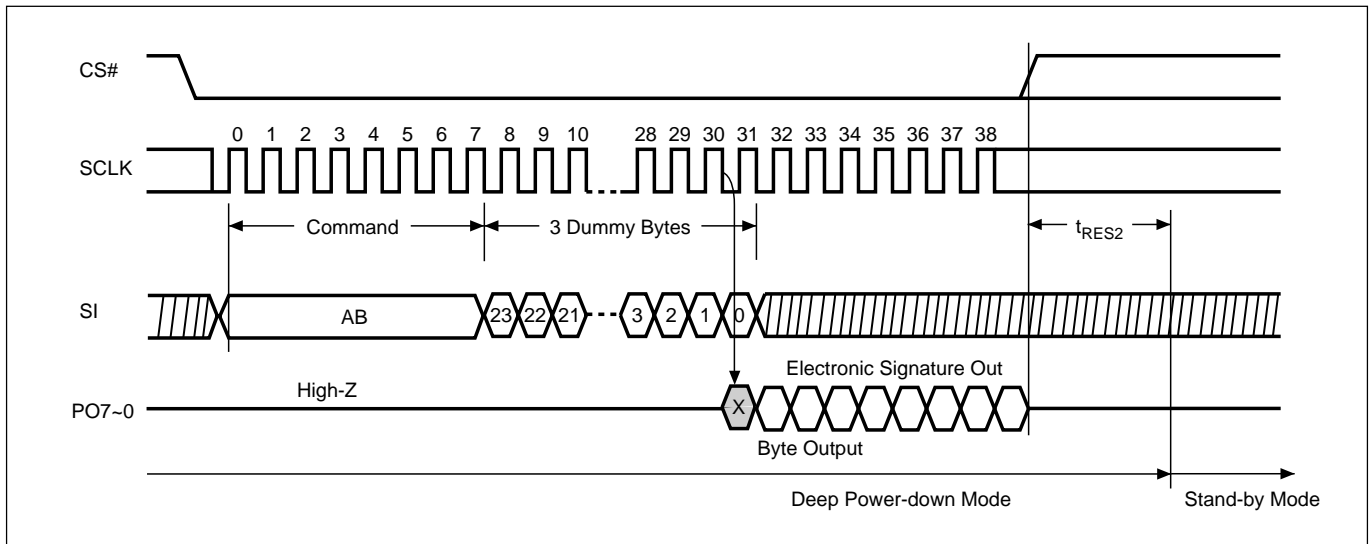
CS#

0 1 2 3 4 5 6 7 8 9 10 28 29 30 31 32 33 34 35 36 37 38

SCLK

Command

3 Dummy Bytes

$t_{RES2}$

SI

AB

23 22 21 3 2 1 0

Electronic Signature Out

High-Z

PO7~0

X

Byte Output

Deep Power-down Mode

Stand-by Mode